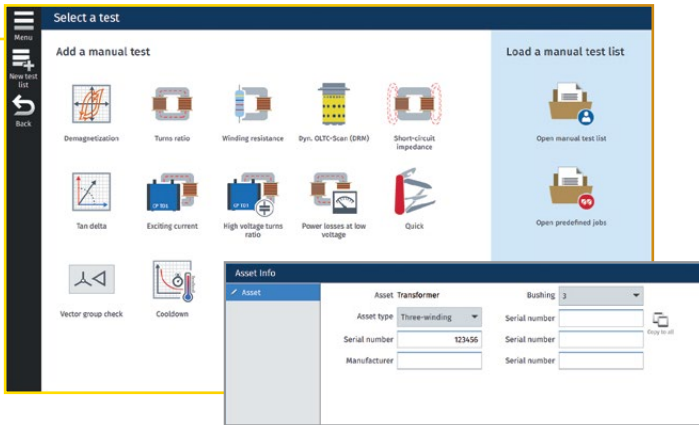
Menu

New test list

Back

Select a test

Add a manual test

Demagnetization

Turns ratio

Winding resistance

Dyn. OLTC-Scan (DRM)

Short-circuit impedance

Tan delta

CP TD1

Exciting current

CP TD1

High voltage turns ratio

Power losses at low voltage

Quick

Vector group check

Cooldown

Load a manual test list

Open manual test list

Open predefined jobs

Asset Info

Asset

| | | | |
|---|---|---|---|
| Asset | Transformer | Bushing | 3 |
| Asset type | Three-winding | Serial number | |
| Serial number | 123456 | Serial number | |
| Manufacturer | | Serial number | |

Copy to all